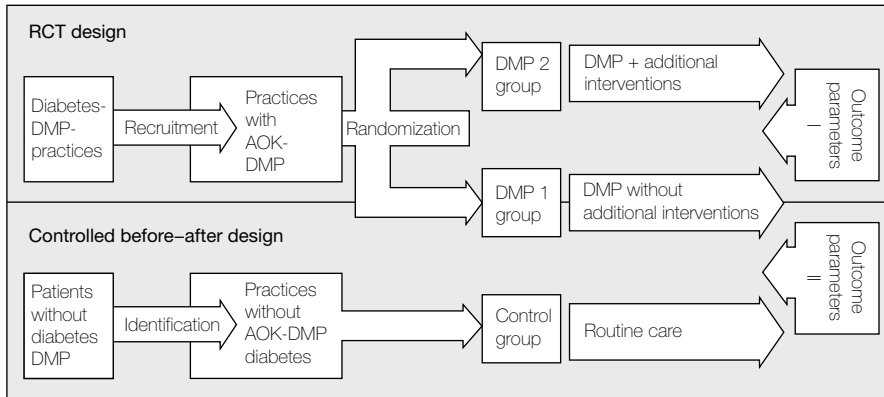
RCT design

Diabetes-DMP-practices

Recruitment

Practices with AOK-DMP

Randomization

DMP 2 group

DMP + additional interventions

Outcome parameters I

DMP 1 group

DMP without additional interventions

Controlled before–after design

Outcome parameters II

Patients without diabetes DMP

Identification

Practices without AOK-DMP diabetes

Control group

Routine care